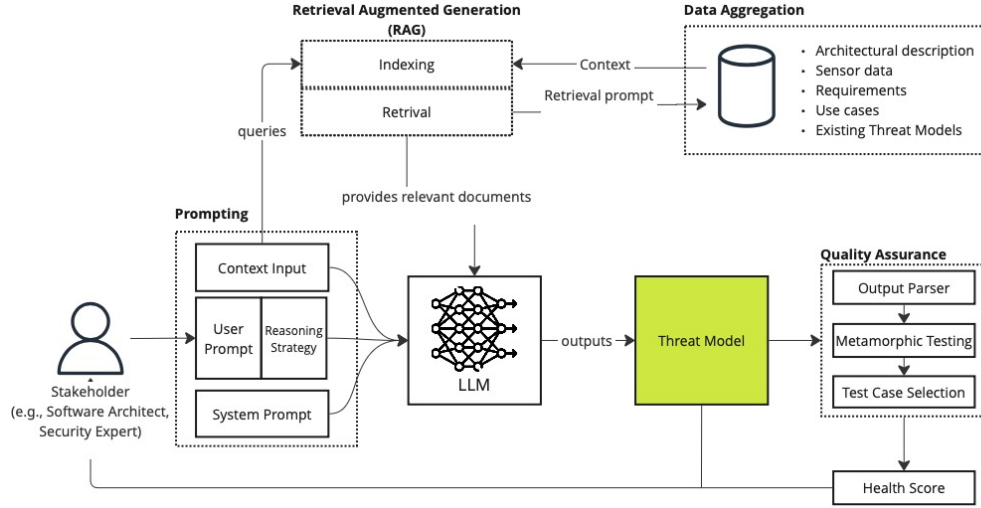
Retrieval Augmented Generation (RAG)

Indexing

Retrival

Data Aggregation

- Architectural description
- Sensor data
- Requirements
- Use cases
- Existing Threat Models

Context

Retrieval prompt

queries

provides relevant documents

Prompting

Context Input

User Prompt

Reasoning Strategy

System Prompt

Stakeholder (e.g., Software Architect, Security Expert)

LLM

outputs

Threat Model

Quality Assurance

Output Parser

Metamorphic Testing

Test Case Selection

Health Score